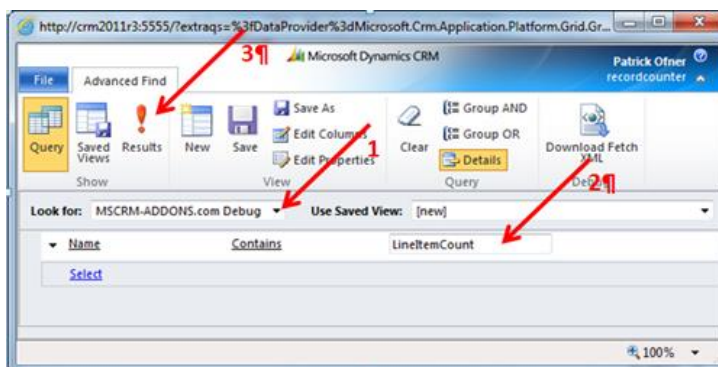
http://crm2011r3:5555/?extraqs=%3fDataProvider%3dMicrosoft.Crm.Application.Platform.Grid.Gr...

3¶

Microsoft Dynamics CRM

Patrick Ofner
recordcounter

File
Advanced Find

Query
Saved Views
Results
Show

New
Save
Save As
Edit Columns
Edit Properties
View

1

Clear
Group AND
Group OR
Details
Query

Download Fetch XML
Debug

2¶

Look for: MSCRM-ADDONS.com Debug
Use Saved View: [new]

Name
Contains
LineItemCount

Select

100%